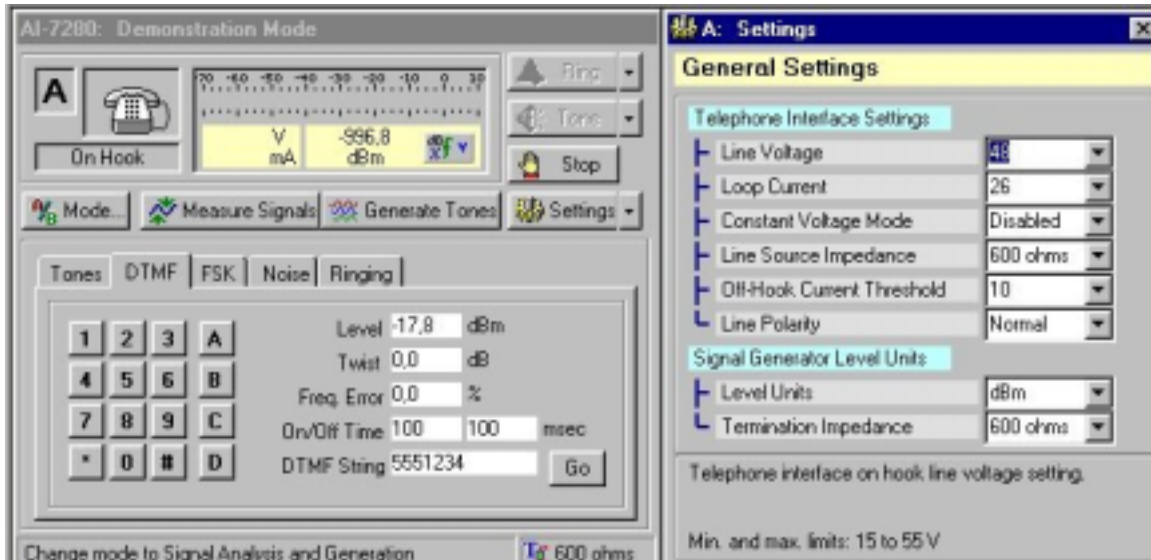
AI-7280: Demonstration Mode

A

On Hook

-70 -60 -50 -40 -30 -20 -10 0 10

V mA

-996,8 dBm

Ring

Tone

Stop

Mode...

Measure Signals

Generate Tones

Settings

Tones | DTMF | FSK | Noise | Ringing

| 1 | 2 | 3 | A |
|---|---|---|---|
| 4 | 5 | 6 | B |
| 7 | 8 | 9 | C |
| * | 0 | # | D |

Level -17,8 dBm

Twist 0,0 dB

Freq. Error 0,0 %

On/Off Time 100 100 msec

DTMF String 5551234 Go

Change mode to Signal Analysis and Generation

600 ohms

A: Settings

General Settings

Telephone Interface Settings

| Line Voltage | 48 |
|---|---|
| Loop Current | 26 |
| Constant Voltage Mode | Disabled |
| Line Source Impedance | 600 ohms |
| Off-Hook Current Threshold | 10 |
| Line Polarity | Normal |

Signal Generator Level Units

| Level Units | dBm |
|---|---|
| Termination Impedance | 600 ohms |

Telephone interface on hook line voltage setting.

Min. and max. limits: 15 to 55 V